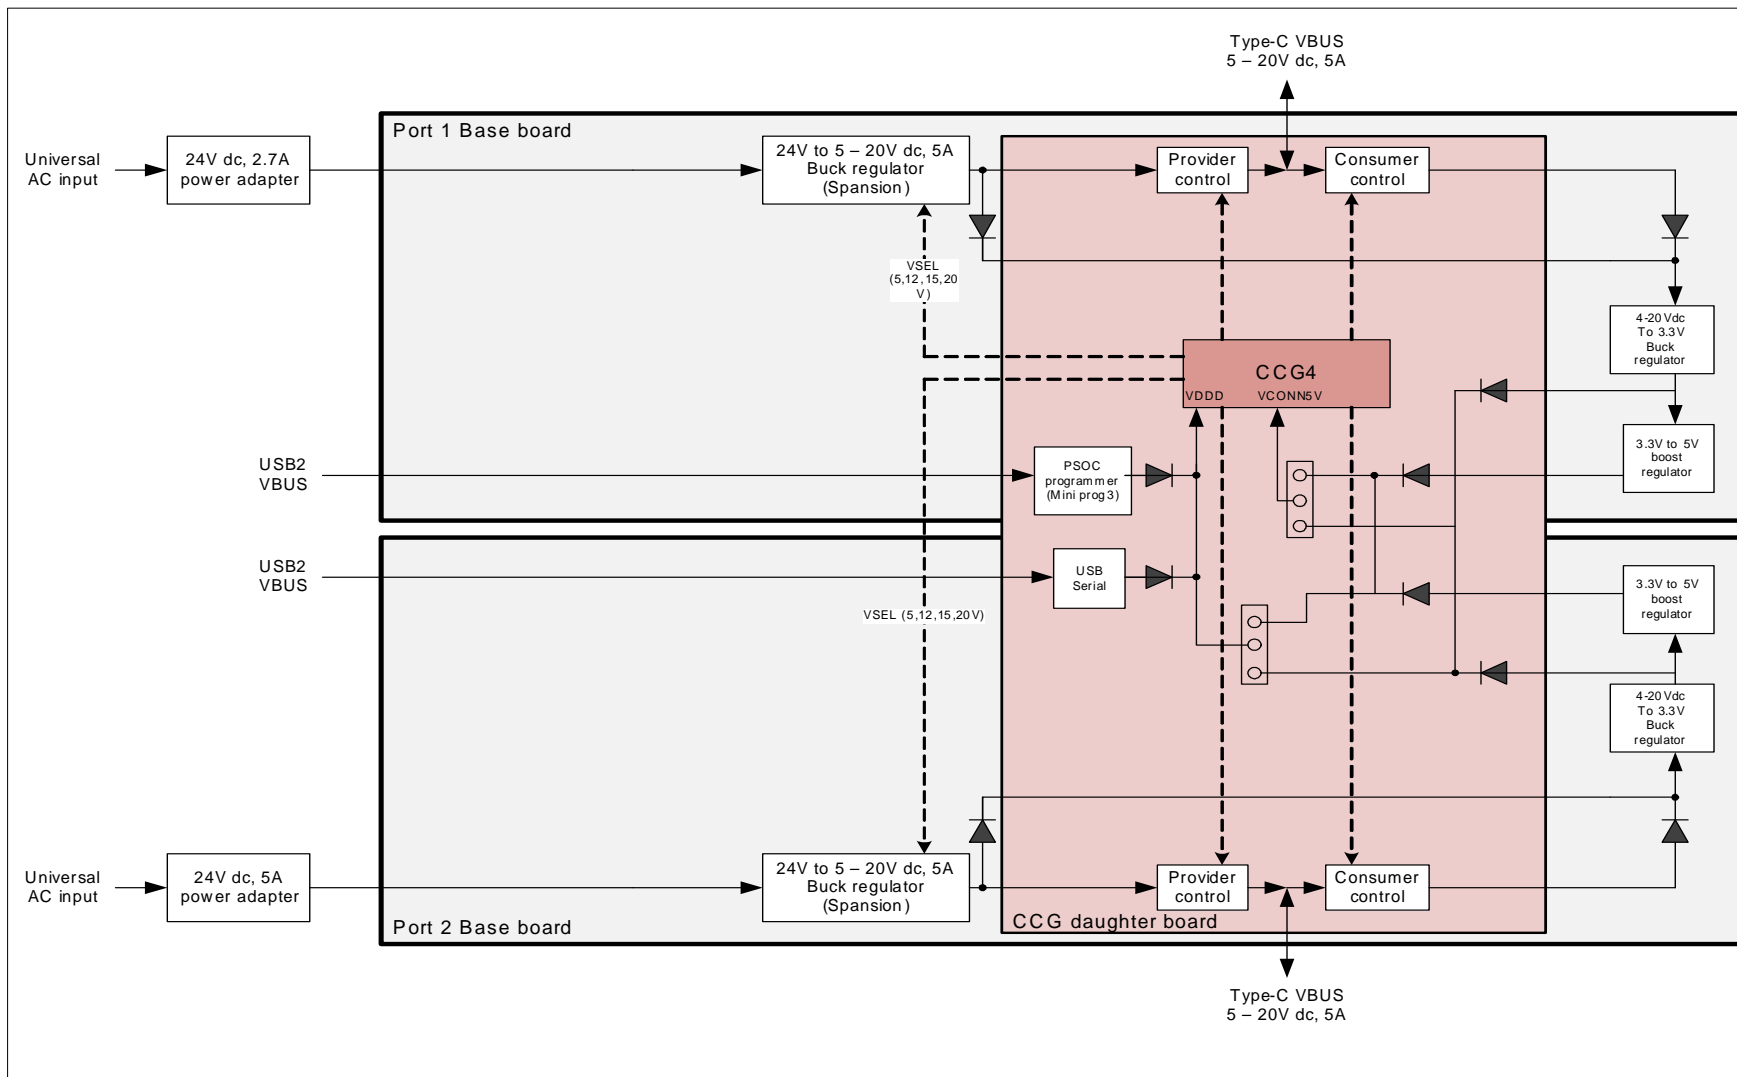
Type-C VBUS
5 – 20V dc, 5A

Port 1 Base board

Universal AC input

24V dc, 2.7A power adapter

24V to 5 – 20V dc, 5A Buck regulator (Spansion)

Provider control

Consumer control

VSEL (5,12,15,20 V)

4-20Vdc To 3.3V Buck regulator

CCG4

VDDD

VCONN5V

3.3V to 5V boost regulator

USB2 VBUS

PSOC programmer (Mini prog3)

USB2 VBUS

USB Serial

3.3V to 5V boost regulator

VSEL (5,12,15,20V)

4-20Vdc To 3.3V Buck regulator

Universal AC input

24V dc, 5A power adapter

24V to 5 – 20V dc, 5A Buck regulator (Spansion)

Provider control

Consumer control

Port 2 Base board

CCG daughter board

Type-C VBUS
5 – 20V dc, 5A